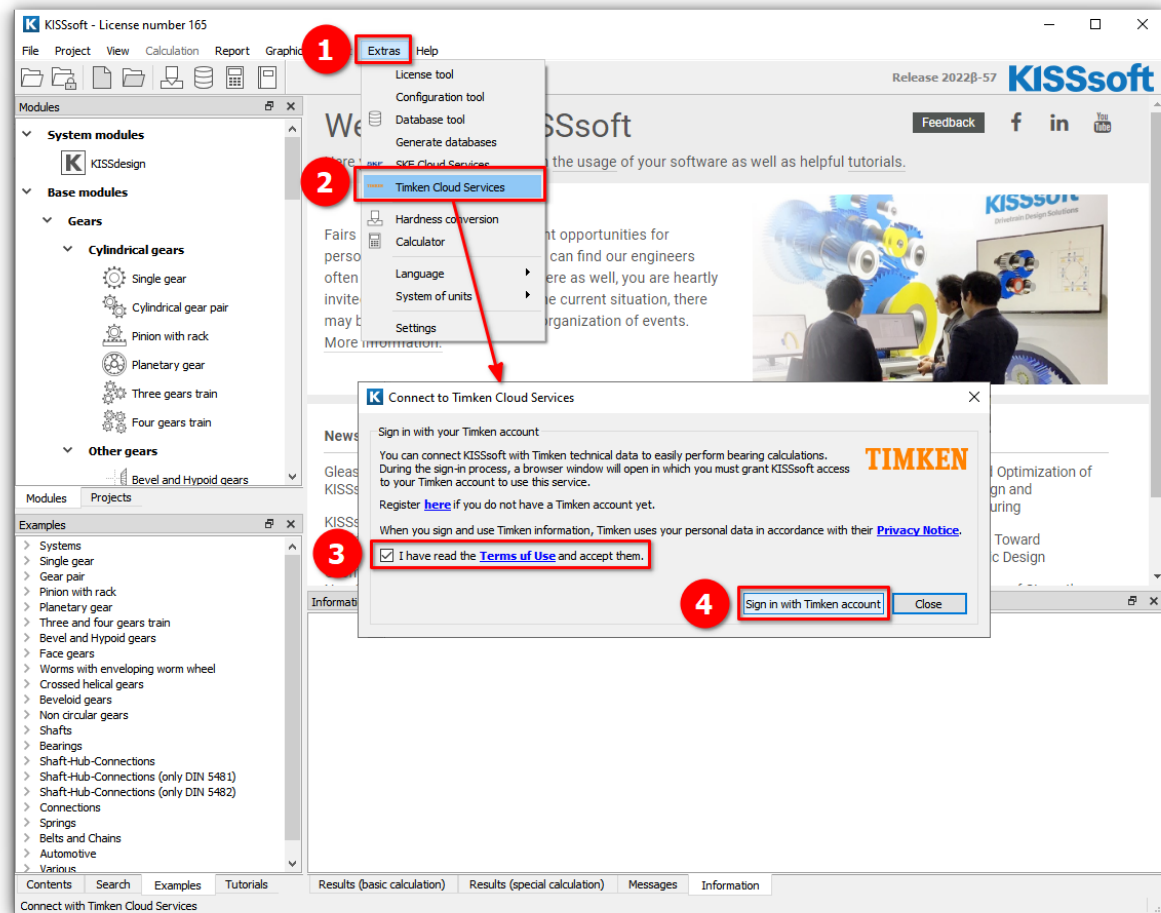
KISSsoft - License number 165

File Project View Calculation Report Graphic Extras Help

1

Release 2022β-57 KISSsoft

Modules

System modules
KISSdesign
Base modules
Gears
Cylindrical gears
Single gear
Cylindrical gear pair
Pinion with rack
Planetary gear
Three gears train
Four gears train
Other gears
Bevel and Hypoid gears

Modules Projects

License tool
Configuration tool
Database tool
Generate databases
SKF Cloud Services
Timken Cloud Services
Hardness conversion
Calculator
Language
System of units
Settings

2

We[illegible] SSsoft

Here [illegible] the usage of your software as well as helpful tutorials.

Feedback

Fairs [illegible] nt opportunities for perso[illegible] can find our engineers often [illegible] ere as well, you are heartly invite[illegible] e current situation, there may b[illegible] organization of events.
More information.

KISSsoft Drivetrain Design Solutions

News

Gleas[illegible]
KISS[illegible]

KISS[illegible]

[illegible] Optimization of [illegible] gn and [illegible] uring

Toward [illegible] c Design

Connect to Timken Cloud Services

Sign in with your Timken account

You can connect KISSsoft with Timken technical data to easily perform bearing calculations. During the sign-in process, a browser window will open in which you must grant KISSsoft access to your Timken account to use this service.

TIMKEN

Register here if you do not have a Timken account yet.

When you sign and use Timken information, Timken uses your personal data in accordance with their Privacy Notice.

3

I have read the Terms uf Use and accept them.

4

Sign in with Timken account Close

Examples

Systems
Single gear
Gear pair
Pinion with rack
Planetary gear
Three and four gears train
Bevel and Hypoid gears
Face gears
Worms with enveloping worm wheel
Crossed helical gears
Beveloid gears
Non circular gears
Shafts
Bearings
Shaft-Hub-Connections
Shaft-Hub-Connections (only DIN 5481)
Shaft-Hub-Connections (only DIN 5482)
Connections
Springs
Belts and Chains
Automotive
Various

Informati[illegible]

Contents Search Examples Tutorials

Results (basic calculation) Results (special calculation) Messages Information

Connect with Timken Cloud Services